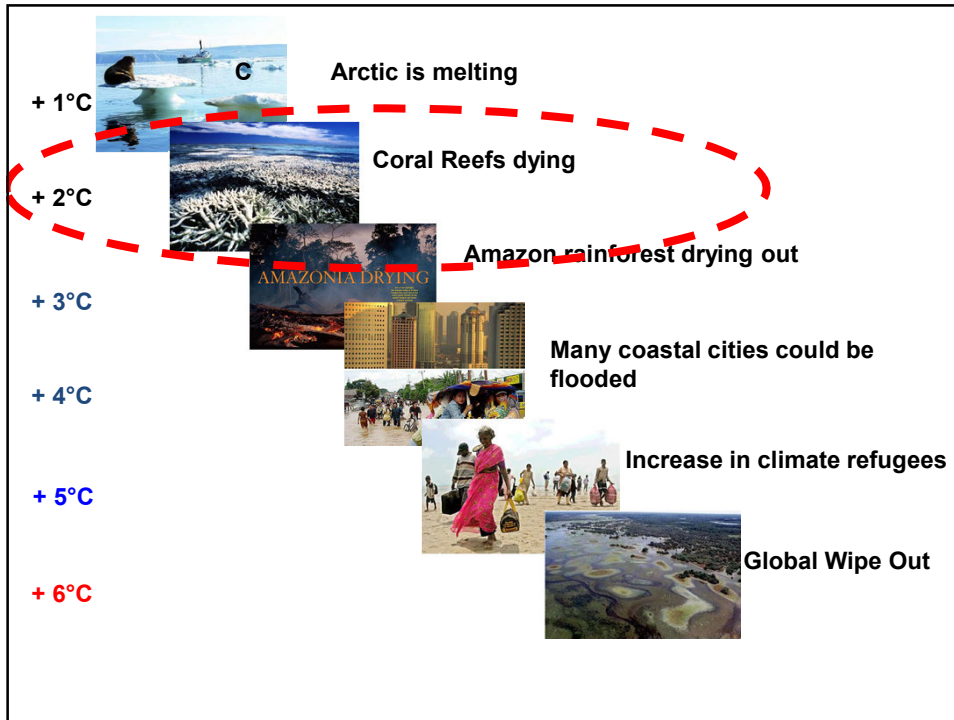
+ 1°C

C

Arctic is melting

+ 2°C

Coral Reefs dying

AMAZONIA DRYING

Amazon rainforest drying out

+ 3°C

Many coastal cities could be flooded

+ 4°C

Increase in climate refugees

+ 5°C

Global Wipe Out

+ 6°C